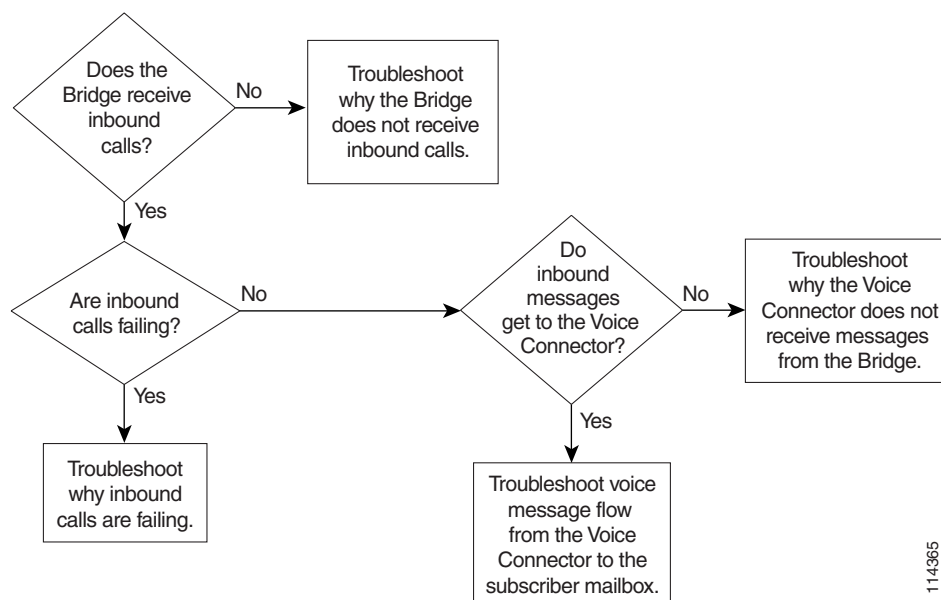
Does the Bridge receive inbound calls?

No

Troubleshoot why the Bridge does not receive inbound calls.

Yes

Are inbound calls failing?

No

Do inbound messages get to the Voice Connector?

No

Troubleshoot why the Voice Connector does not receive messages from the Bridge.

Yes

Troubleshoot why inbound calls are failing.

Yes

Troubleshoot voice message flow from the Voice Connector to the subscriber mailbox.

114365